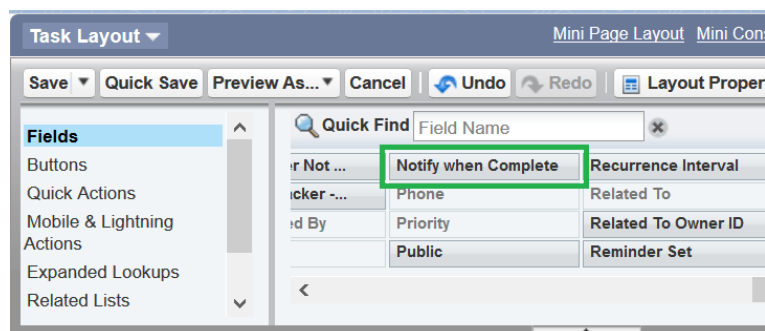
Task Layout

Mini Page Layout Mini Cons

Save Quick Save Preview As... Cancel Undo Redo Layout Proper

Fields
Buttons
Quick Actions
Mobile & Lightning Actions
Expanded Lookups
Related Lists

Quick Find Field Name

r Not ... | Notify when Complete | Recurrence Interval
cker -... | Phone | Related To
ed By | Priority | Related To Owner ID
 | Public | Reminder Set